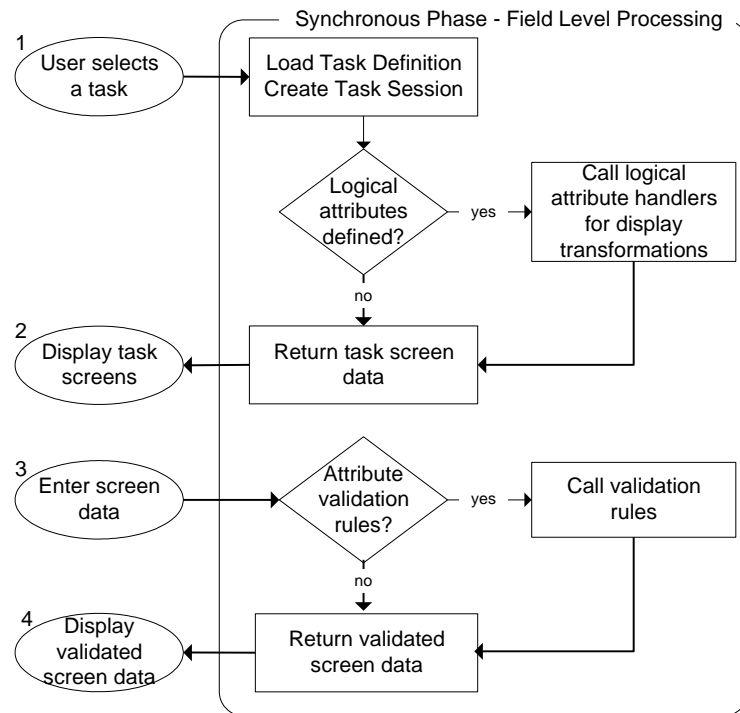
Synchronous Phase - Field Level Processing

1

User selects a task

Load Task Definition Create Task Session

Logical attributes defined?

yes

Call logical attribute handlers for display transformations

no

2

Display task screens

Return task screen data

3

Enter screen data

Attribute validation rules?

yes

Call validation rules

no

4

Display validated screen data

Return validated screen data